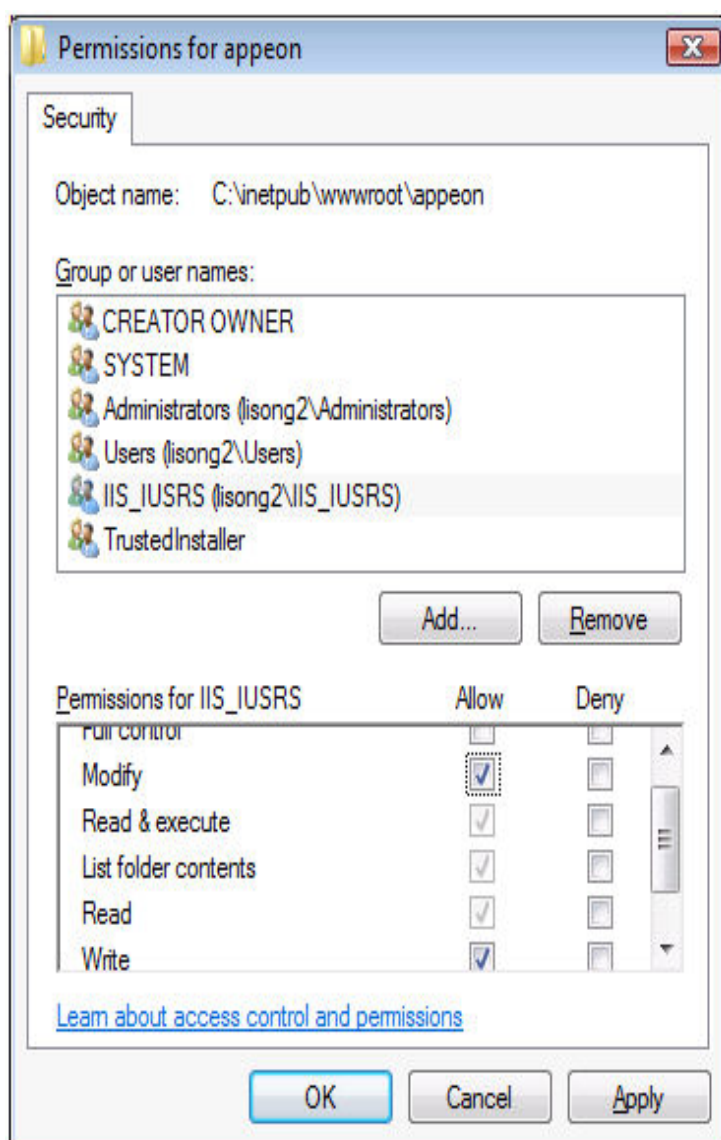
Permissions for appeon

Security

Object name: C:\inetpub\wwwroot\appeon

Group or user names:

CREATOR OWNER
SYSTEM
Administrators (lisong2\Administrators)
Users (lisong2\Users)
IIS_IUSRS (lisong2\IIS_IUSRS)
TrustedInstaller

Add...
Remove

| Permissions for IIS_IUSRS | Allow | Deny |
|---|---|---|
| Full control | | |
| Modify | ✓ | |
| Read & execute | ✓ | |
| List folder contents | ✓ | |
| Read | ✓ | |
| Write | ✓ | |

Learn about access control and permissions

OK
Cancel
Apply